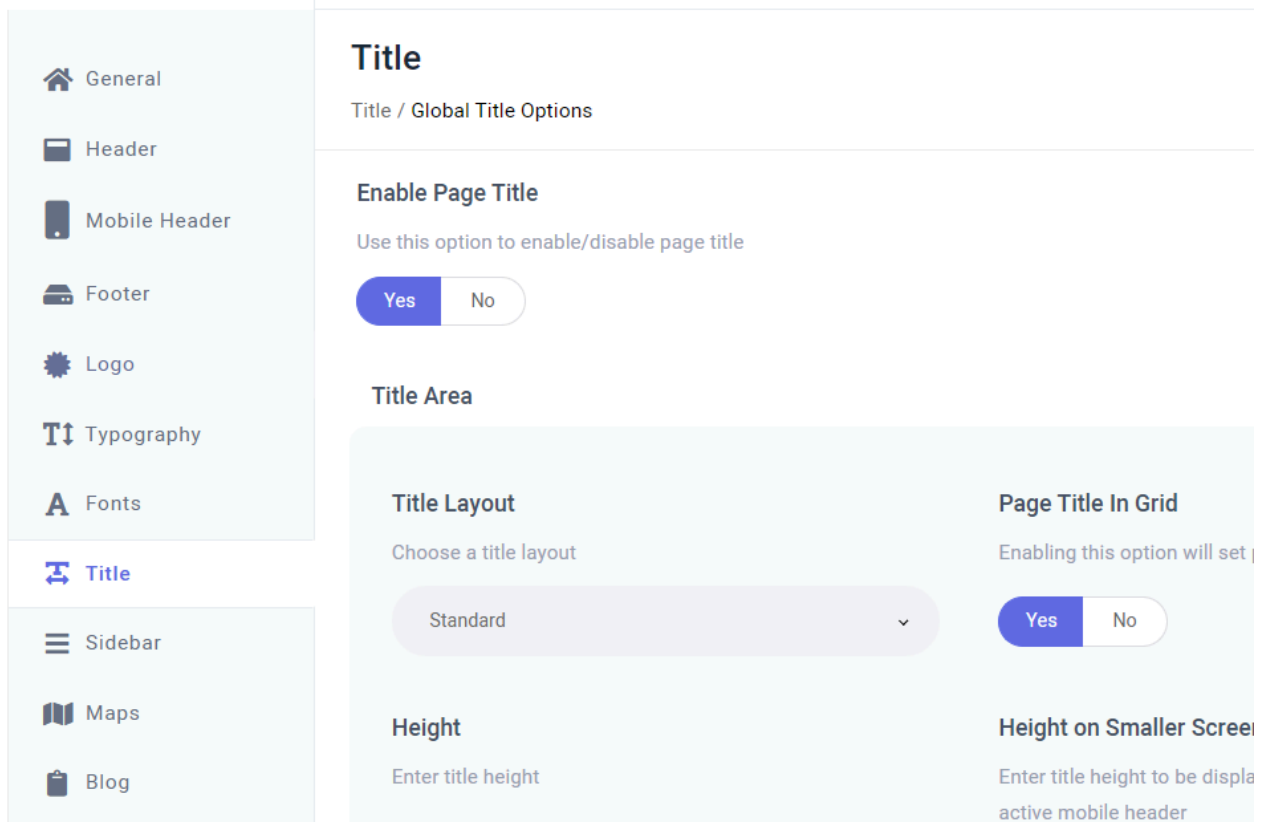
General

Header

Mobile Header

Footer

Logo

Typography

Fonts

Title

Sidebar

Maps

Blog

Title

Title / Global Title Options

Enable Page Title

Use this option to enable/disable page title

Yes No

Title Area

Title Layout

Choose a title layout

Standard

Page Title In Grid

Enabling this option will set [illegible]

Yes No

Height

Enter title height

Height on Smaller Scree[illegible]

Enter title height to be displa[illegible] active mobile header